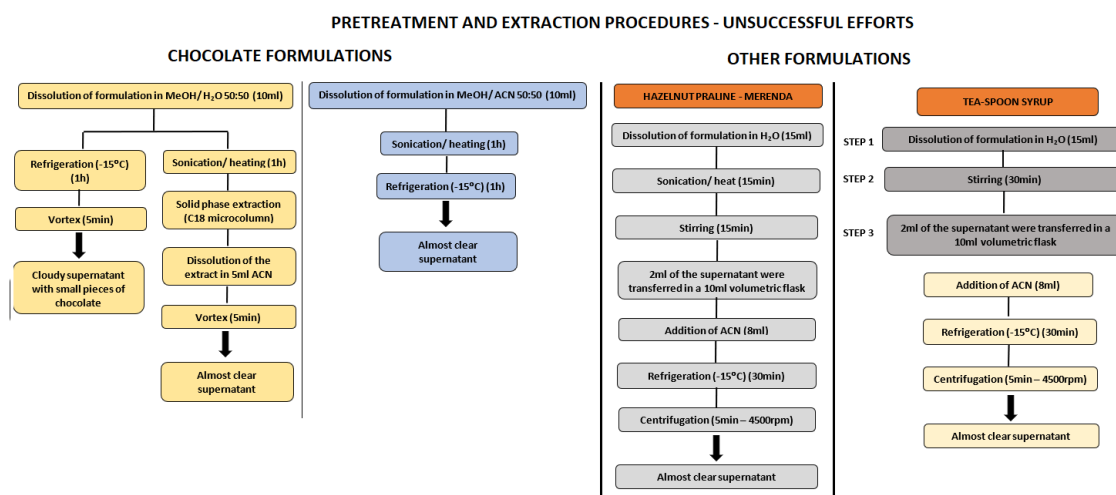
PRETREATMENT AND EXTRACTION PROCEDURES - UNSUCCESSFUL EFFORTS

CHOCOLATE FORMULATIONS

Dissolution of formulation in MeOH/ $H_2O$ 50:50 (10ml)

Refrigeration (-15°C) (1h)

Vortex (5min)

Cloudy supernatant with small pieces of chocolate

Sonication/ heating (1h)

Solid phase extraction (C18 microcolumn)

Dissolution of the extract in 5ml ACN

Vortex (5min)

Almost clear supernatant

Dissolution of formulation in MeOH/ ACN 50:50 (10ml)

Sonication/ heating (1h)

Refrigeration (-15°C) (1h)

Almost clear supernatant

OTHER FORMULATIONS

HAZELNUT PRALINE - MERENDA

Dissolution of formulation in $H_2O$ (15ml)

Sonication/ heat (15min)

Stirring (15min)

2ml of the supernatant were transferred in a 10ml volumetric flask

Addition of ACN (8ml)

Refrigeration (-15°C) (30min)

Centrifugation (5min – 4500rpm)

Almost clear supernatant

TEA-SPOON SYRUP

STEP 1 Dissolution of formulation in $H_2O$ (15ml)

STEP 2 Stirring (30min)

STEP 3 2ml of the supernatant were transferred in a 10ml volumetric flask

Addition of ACN (8ml)

Refrigeration (-15°C) (30min)

Centrifugation (5min – 4500rpm)

Almost clear supernatant